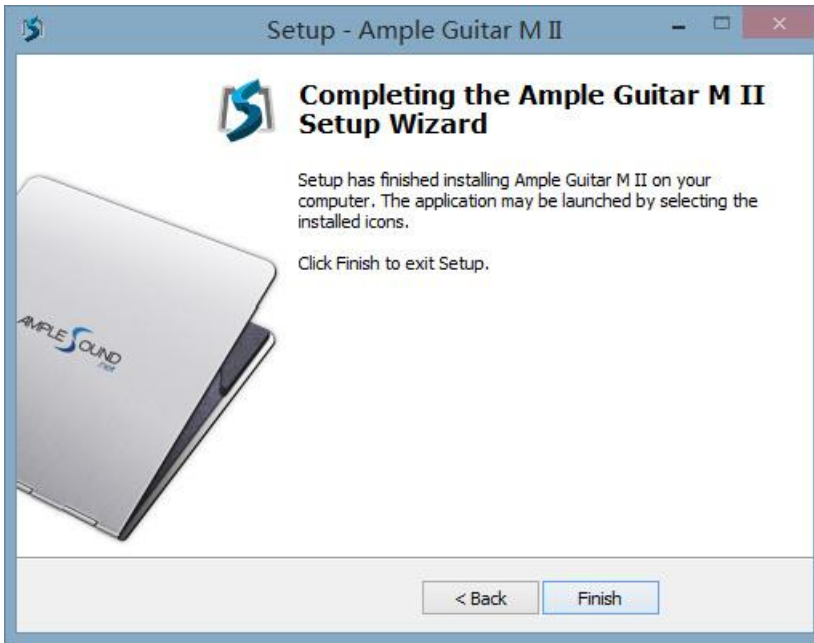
Setup - Ample Guitar M II

Completing the Ample Guitar M II Setup Wizard

Setup has finished installing Ample Guitar M II on your computer. The application may be launched by selecting the installed icons.

Click Finish to exit Setup.

AMPLE SOUND .net

< Back

Finish